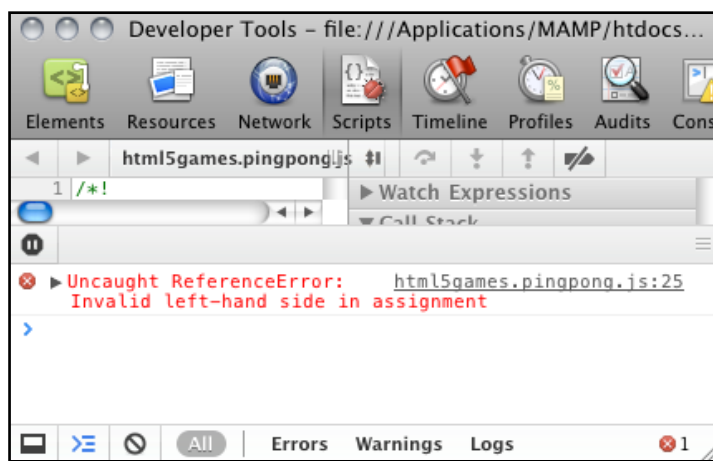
Developer Tools – file:///Applications/MAMP/htdocs...

Elements Resources Network Scripts Timeline Profiles Audits Cons

html5games.pingpong.js

1 /*!

▶ Watch Expressions

▼ Call Stack

▶ Uncaught ReferenceError: html5games.pingpong.js:25
Invalid left-hand side in assignment

>

All Errors Warnings Logs 1